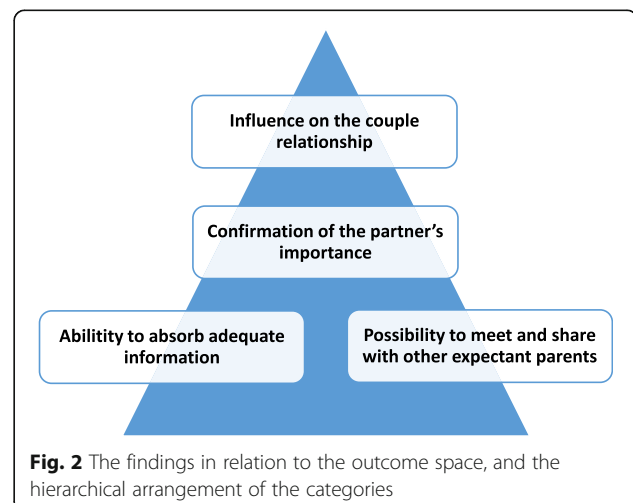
Influence on the couple relationship

Confirmation of the partner’s importance

Ability to absorb adequate information

Possibility to meet and share with other expectant parents

**Fig. 2** The findings in relation to the outcome space, and the hierarchical arrangement of the categories